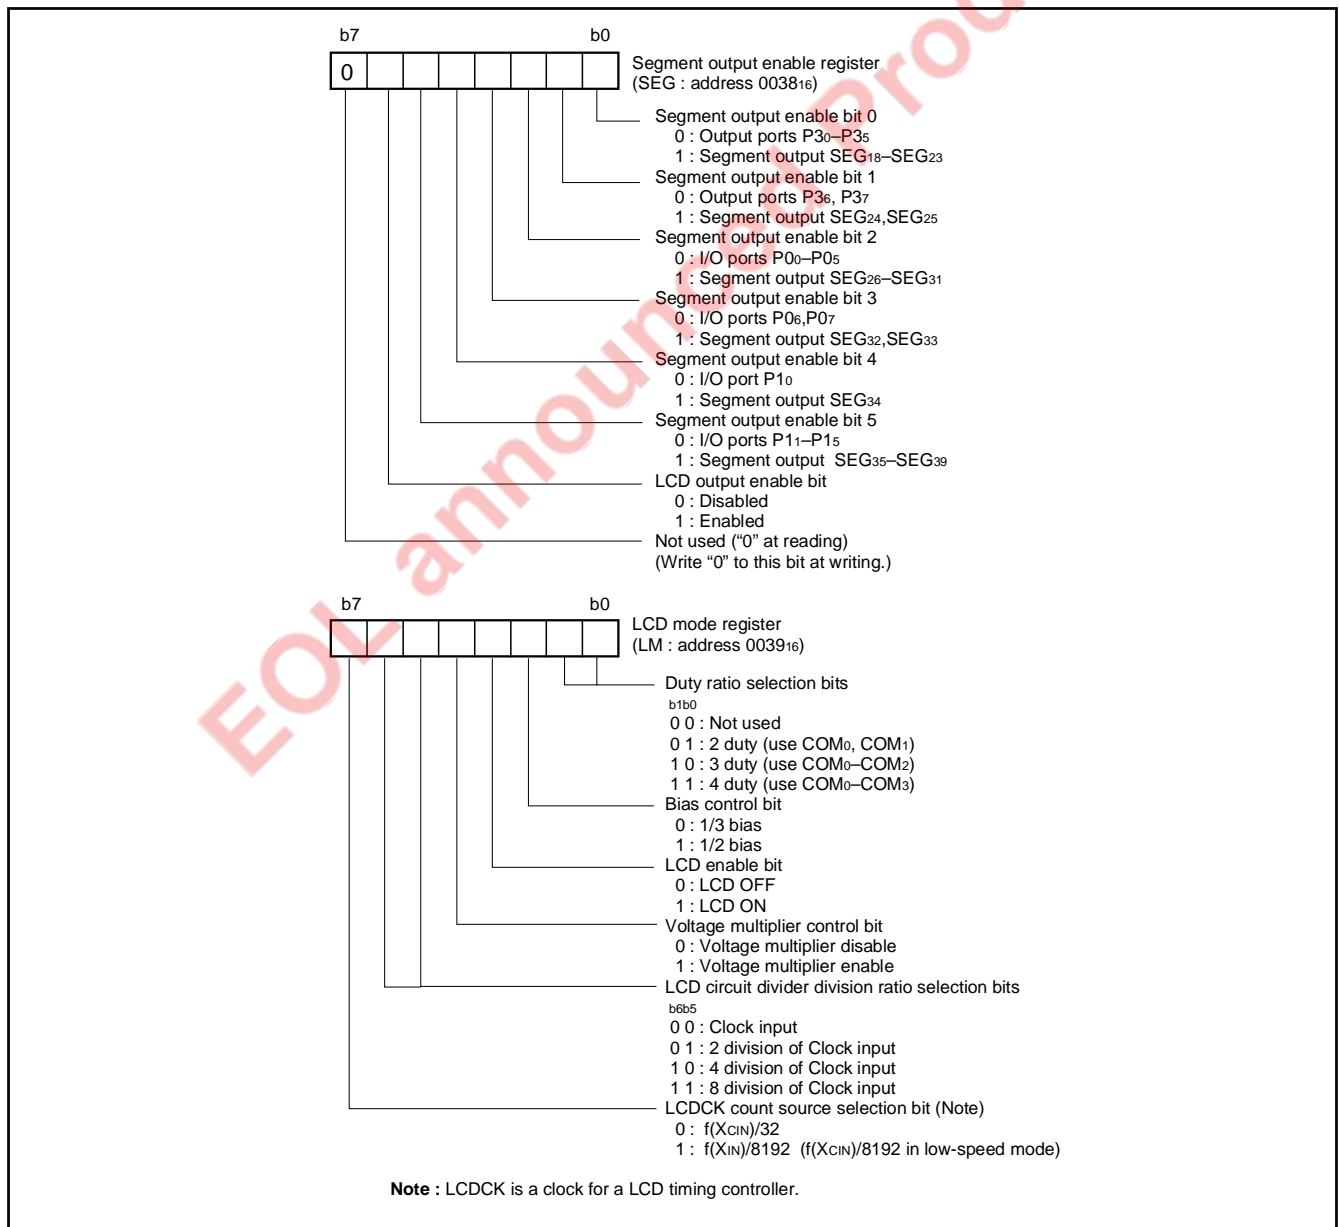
EOL announced Product

b7 b0

0

Segment output enable register
(SEG : address $0038_{16}$)

Segment output enable bit 0
0 : Output ports $P3_0$–$P3_5$
1 : Segment output $SEG_{18}$–$SEG_{23}$

Segment output enable bit 1
0 : Output ports $P3_6$, $P3_7$
1 : Segment output $SEG_{24}$,$SEG_{25}$

Segment output enable bit 2
0 : I/O ports $P0_0$–$P0_5$
1 : Segment output $SEG_{26}$–$SEG_{31}$

Segment output enable bit 3
0 : I/O ports $P0_6$,$P0_7$
1 : Segment output $SEG_{32}$,$SEG_{33}$

Segment output enable bit 4
0 : I/O port $P1_0$
1 : Segment output $SEG_{34}$

Segment output enable bit 5
0 : I/O ports $P1_1$–$P1_5$
1 : Segment output $SEG_{35}$–$SEG_{39}$

LCD output enable bit
0 : Disabled
1 : Enabled

Not used (“0” at reading)
(Write “0” to this bit at writing.)

b7 b0

LCD mode register
(LM : address $0039_{16}$)

Duty ratio selection bits
b1b0
0 0 : Not used
0 1 : 2 duty (use $COM_0$, $COM_1$)
1 0 : 3 duty (use $COM_0$–$COM_2$)
1 1 : 4 duty (use $COM_0$–$COM_3$)

Bias control bit
0 : 1/3 bias
1 : 1/2 bias

LCD enable bit
0 : LCD OFF
1 : LCD ON

Voltage multiplier control bit
0 : Voltage multiplier disable
1 : Voltage multiplier enable

LCD circuit divider division ratio selection bits
b6b5
0 0 : Clock input
0 1 : 2 division of Clock input
1 0 : 4 division of Clock input
1 1 : 8 division of Clock input

LCDCK count source selection bit (Note)
0 : $f(X_{CIN})/32$
1 : $f(X_{IN})/8192$ ($f(X_{CIN})/8192$ in low-speed mode)

Note : LCDCK is a clock for a LCD timing controller.